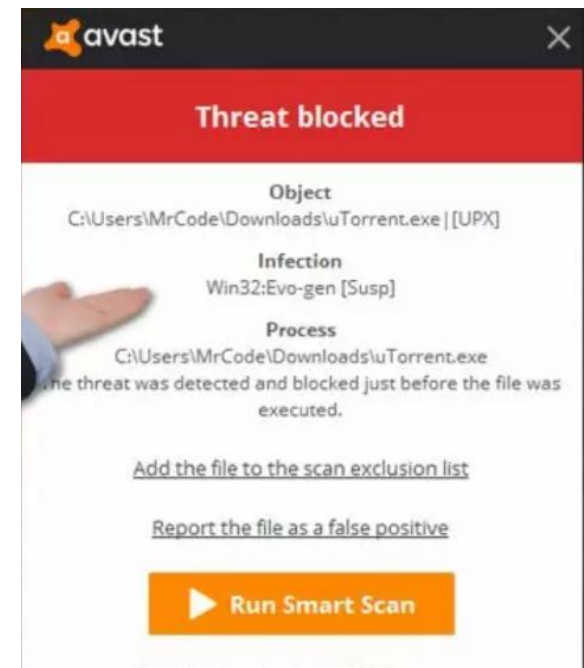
avast

Threat blocked

Object
C:\Users\MrCode\Downloads\uTorrent.exe | [UPX]

Infection
Win32:Evo-gen [Susp]

Process
C:\Users\MrCode\Downloads\uTorrent.exe
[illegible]he threat was detected and blocked just before the file was executed.

Add the file to the scan exclusion list

Report the file as a false positive

Run Smart Scan